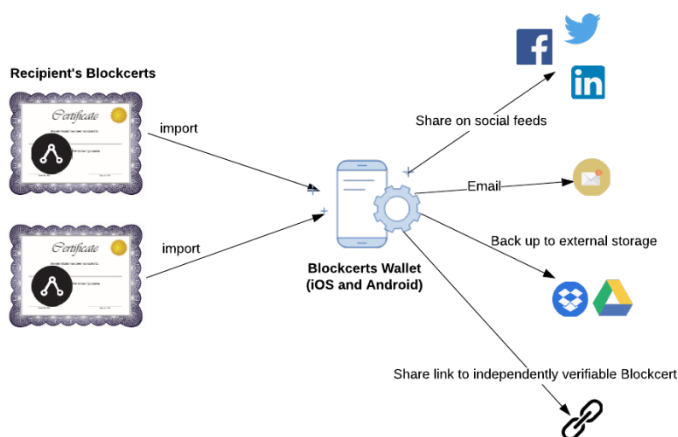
Recipient's Blockcerts

Certificate

import

Certificate

import

Blockcerts Wallet
(iOS and Android)

f

in

Share on social feeds

Email

Back up to external storage

Share link to independently verifiable Blockcert